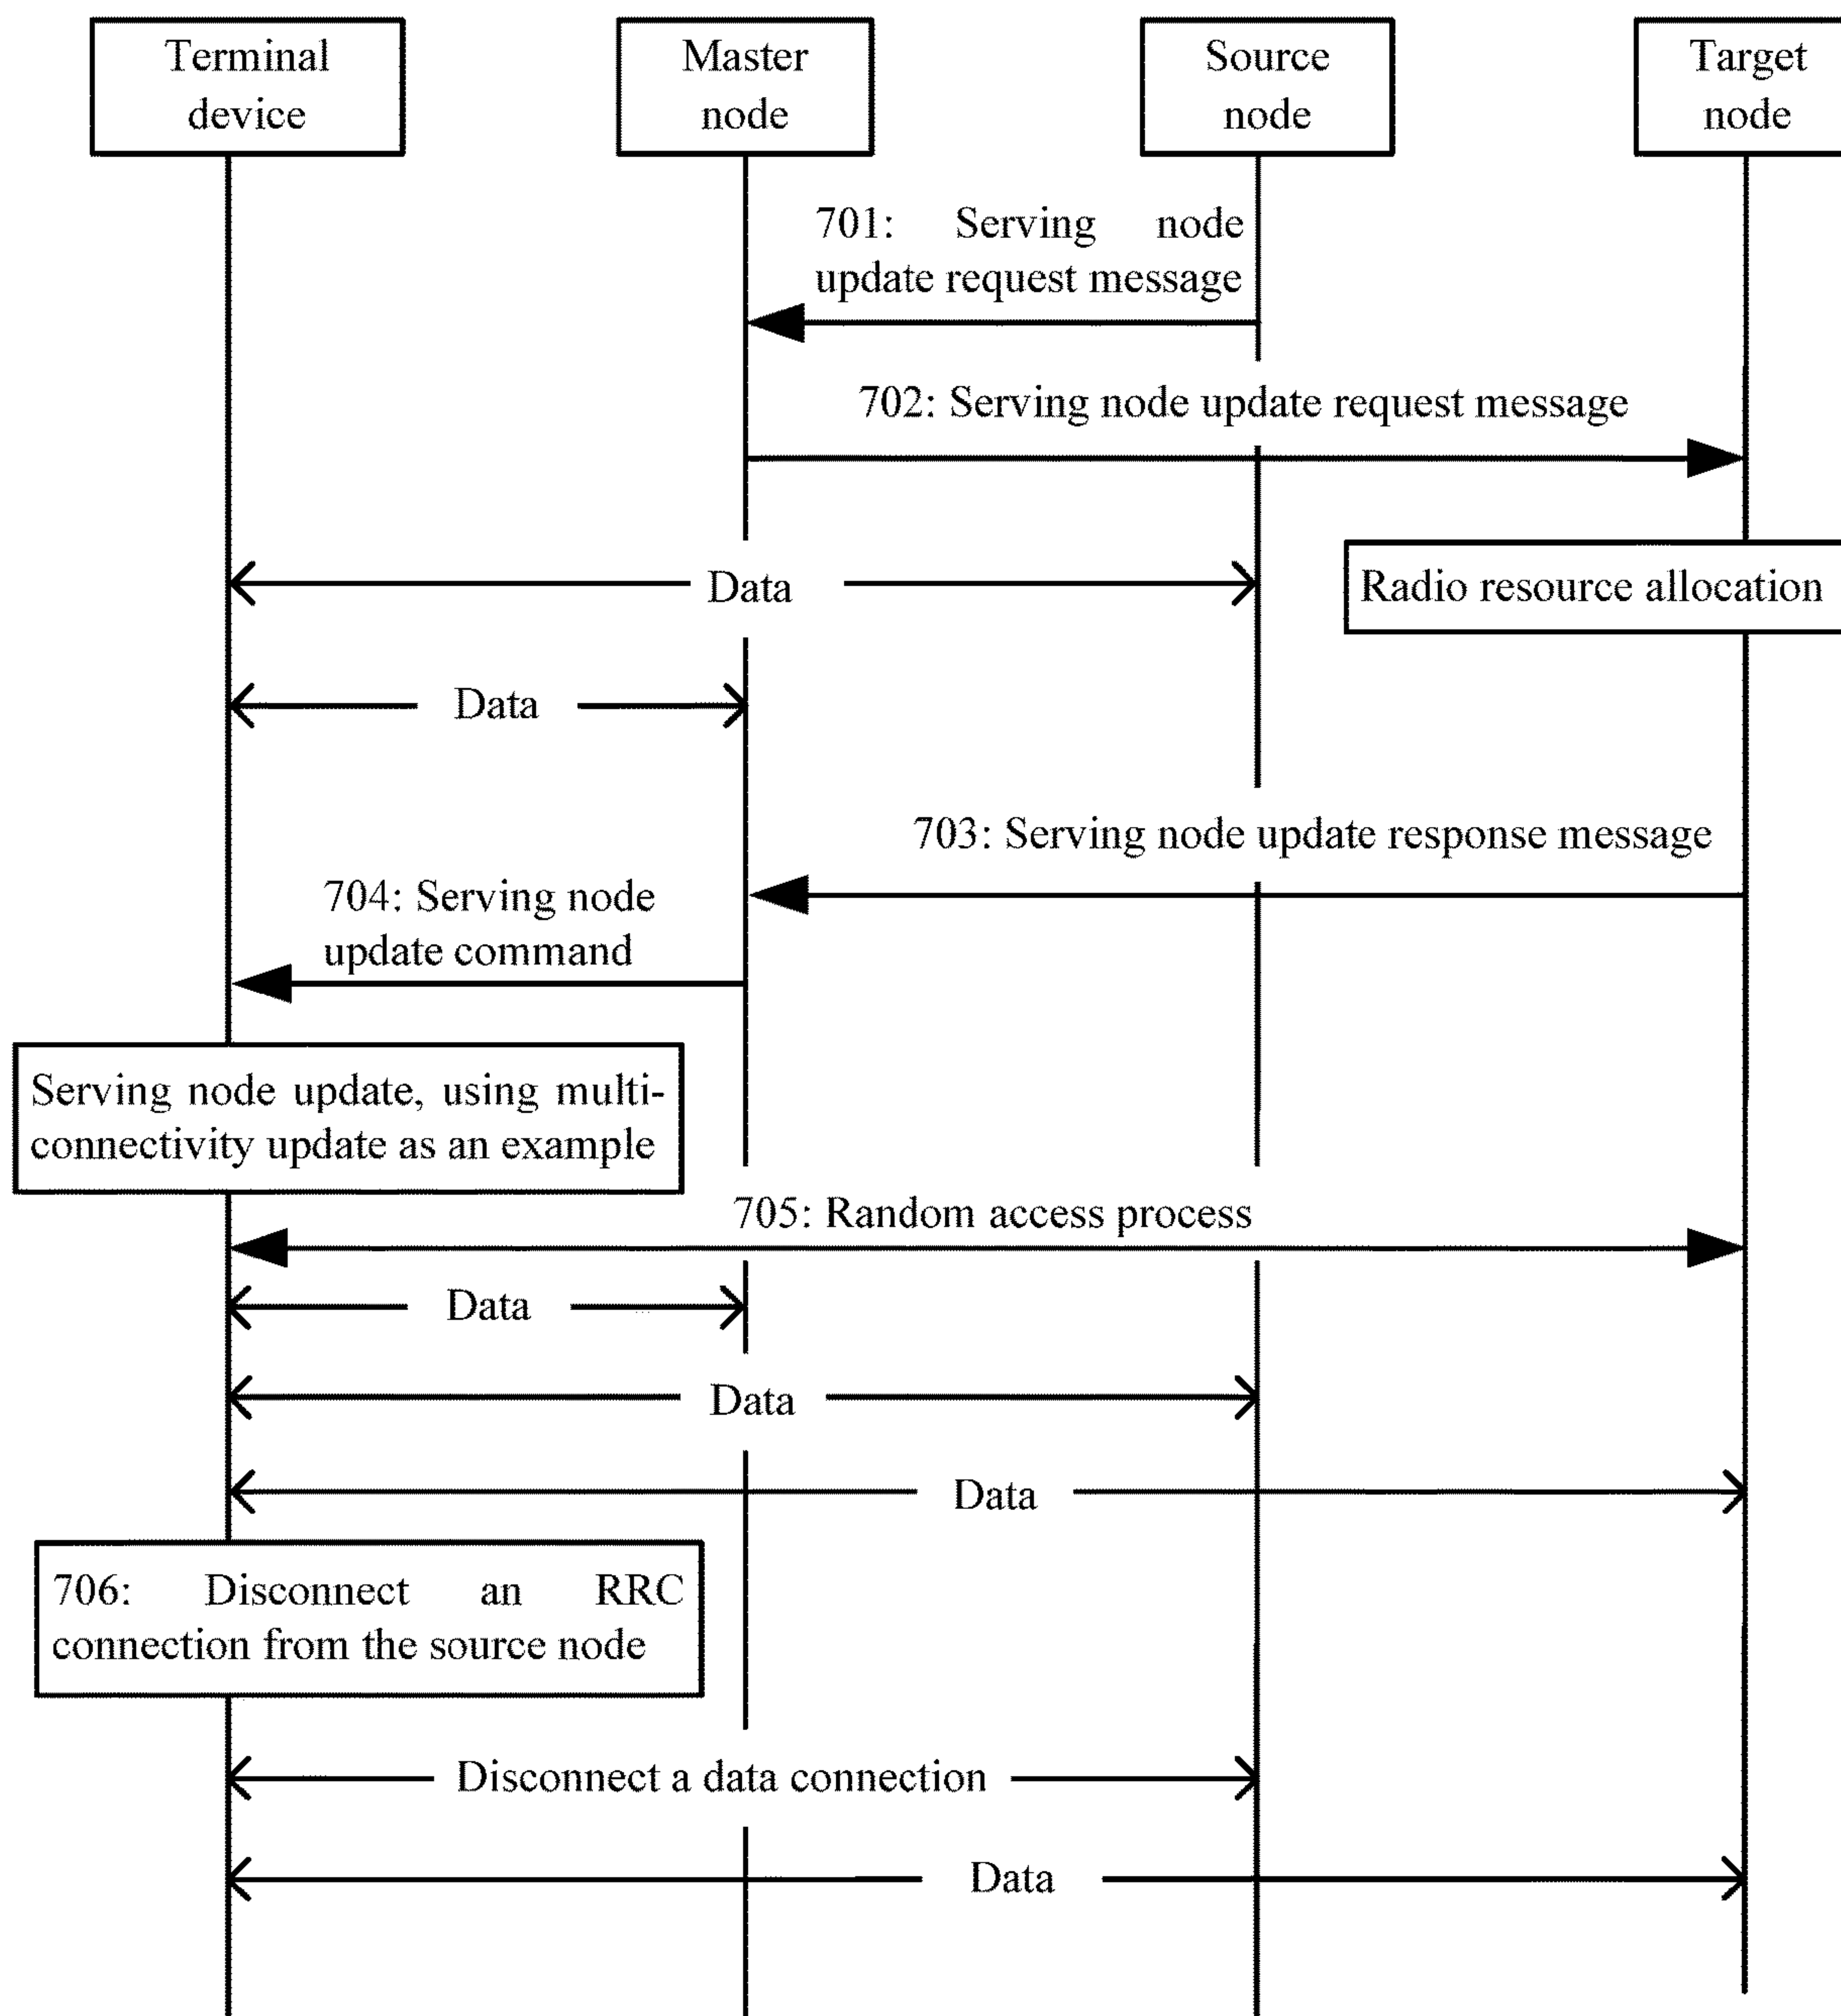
Terminal device

Master node

Source node

Target node

701: Serving node update request message

702: Serving node update request message

Data

Radio resource allocation

Data

703: Serving node update response message

704: Serving node update command

Serving node update, using multi-connectivity update as an example

705: Random access process

Data

Data

Data

706: Disconnect an RRC connection from the source node

Disconnect a data connection

Data